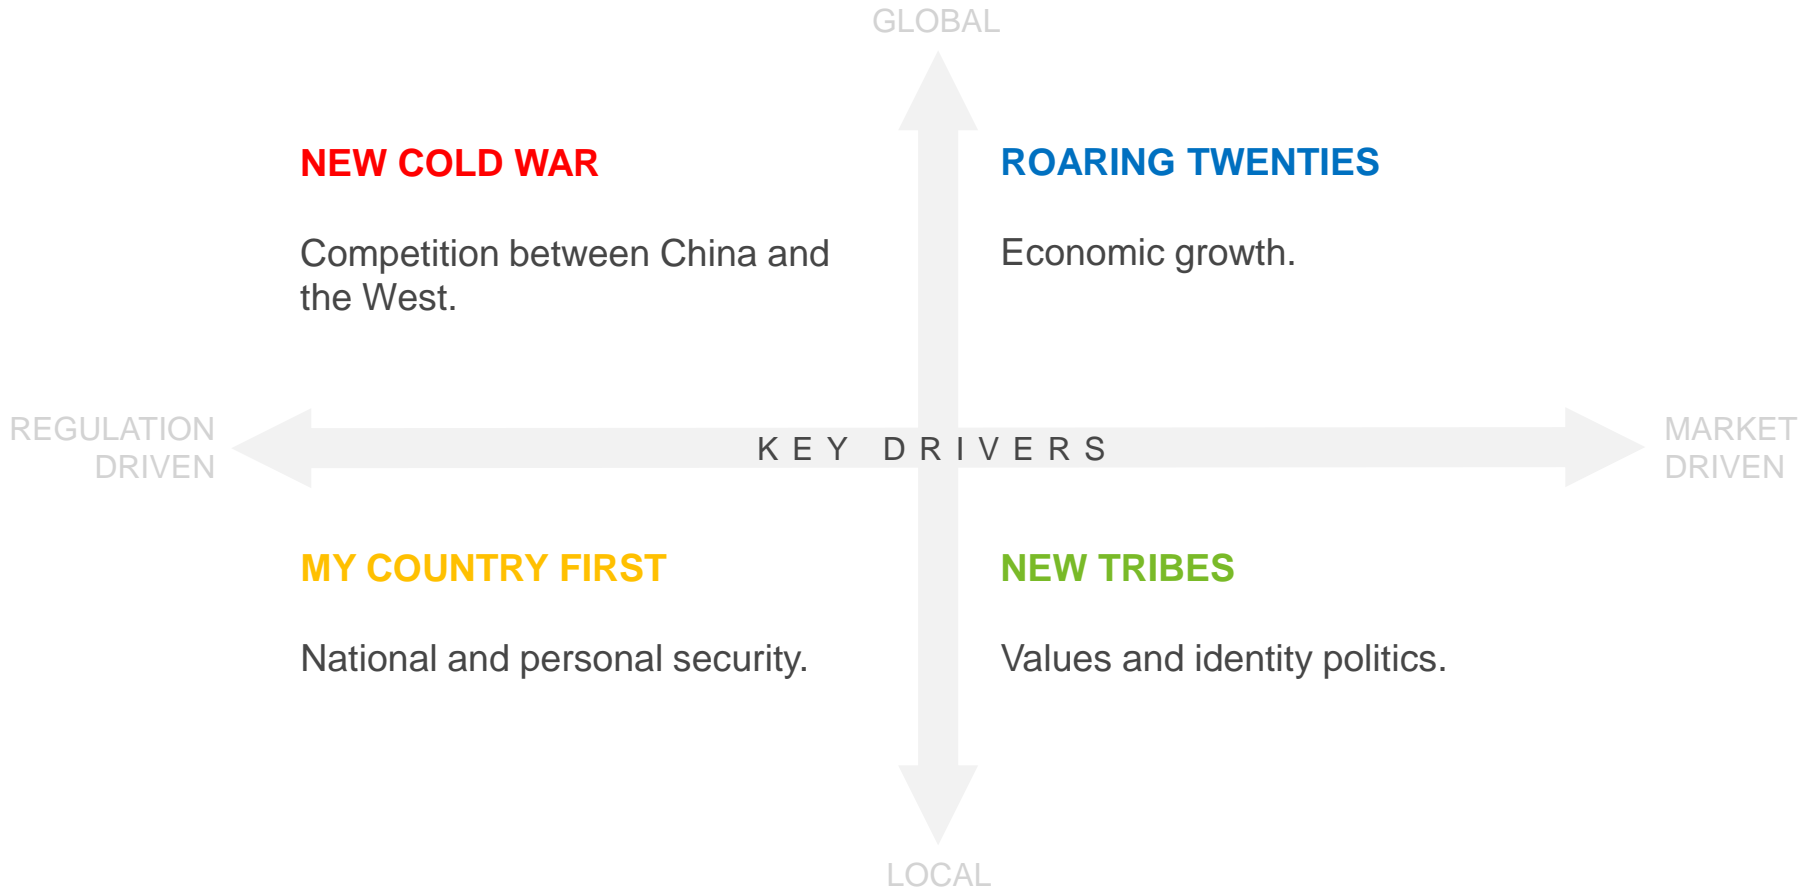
GLOBAL

NEW COLD WAR

Competition between China and the West.

ROARING TWENTIES

Economic growth.

REGULATION DRIVEN

KEY DRIVERS

MARKET DRIVEN

MY COUNTRY FIRST

National and personal security.

NEW TRIBES

Values and identity politics.

LOCAL